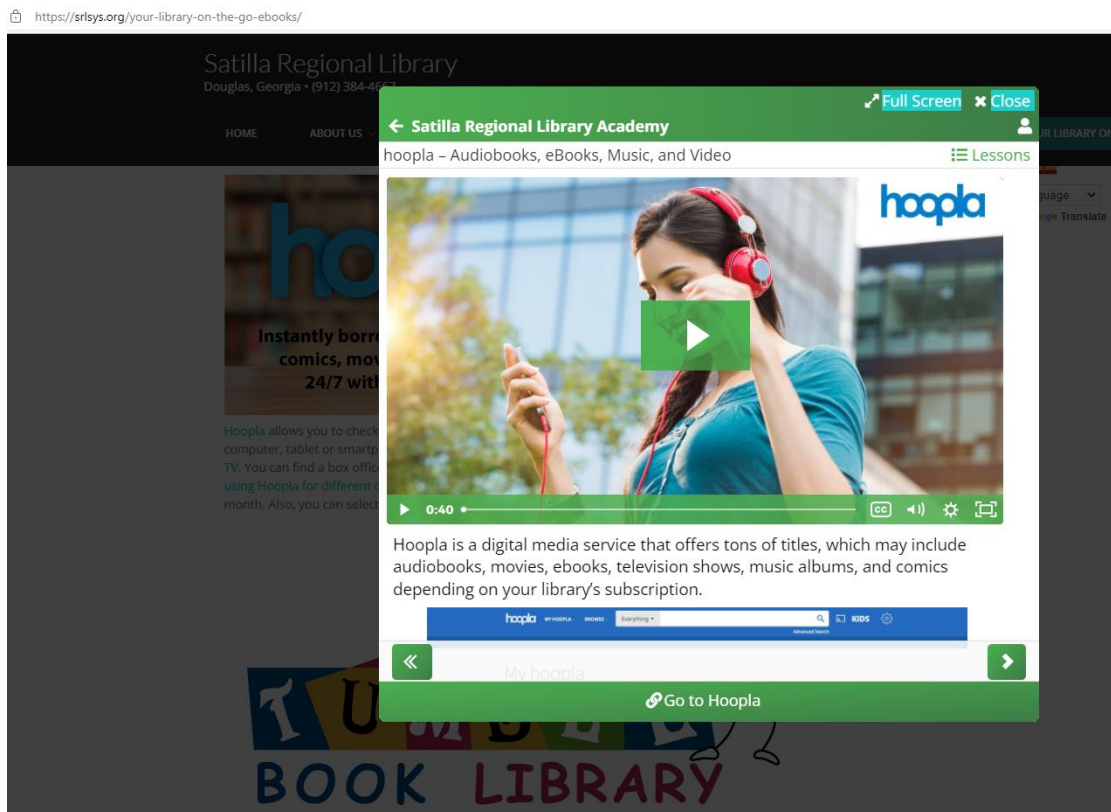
https://srlsys.org/your-library-on-the-go-ebooks/

Satilla Regional Library
Douglas, Georgia • (912) 384-46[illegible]

HOME ABOUT US UR LIBRARY ON

guage
gle Translate

Instantly borr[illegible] comics, mov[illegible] 24/7 with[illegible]

Hoopla allows you to check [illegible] computer, tablet or smartp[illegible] TV. You can find a box offic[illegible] using Hoopla for different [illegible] month. Also, you can select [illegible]

Full Screen Close
← Satilla Regional Library Academy
hoopla – Audiobooks, eBooks, Music, and Video
Lessons

hoopla

0:40
CC

Hoopla is a digital media service that offers tons of titles, which may include audiobooks, movies, ebooks, television shows, music albums, and comics depending on your library's subscription.

hoopla MY HOOPLA BROWSE Everything KIDS
Advanced Search
My hoopla

Go to Hoopla

BOOK LIBRARY